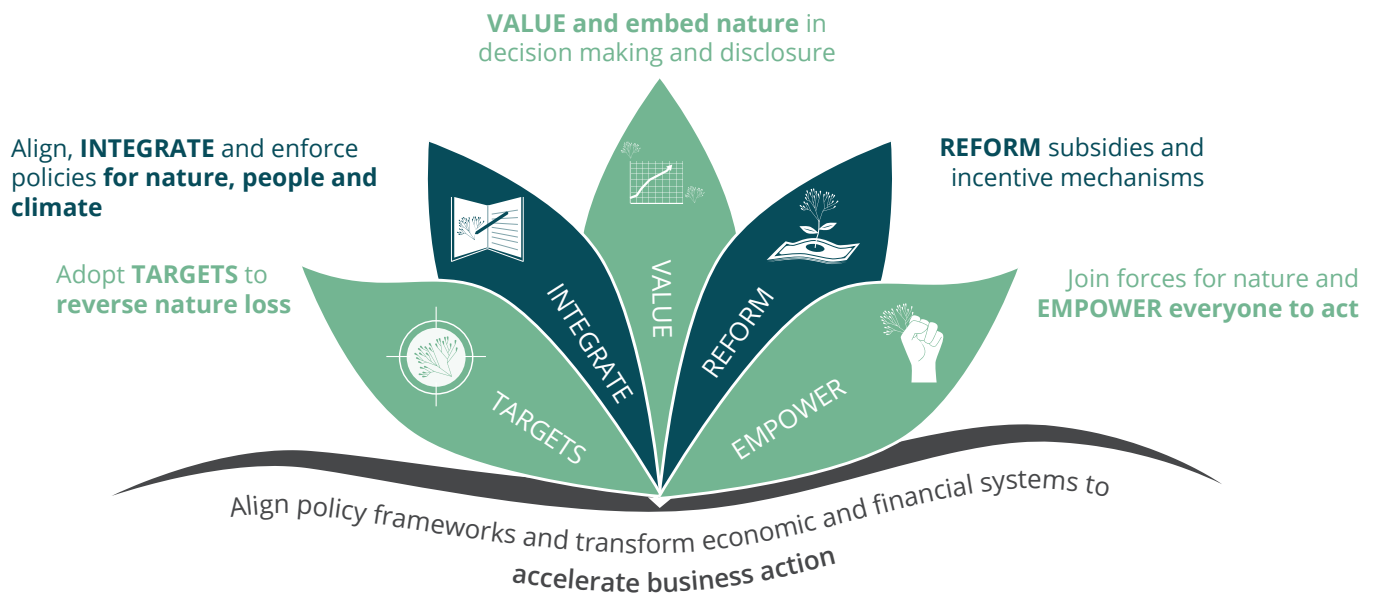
**VALUE and embed nature** in decision making and disclosure

Align, **INTEGRATE** and enforce policies **for nature, people and climate**

**REFORM** subsidies and incentive mechanisms

Adopt **TARGETS** to **reverse nature loss**

Join forces for nature and **EMPOWER everyone to act**

VALUE

INTEGRATE

REFORM

TARGETS

EMPOWER

Align policy frameworks and transform economic and financial systems to **accelerate business action**